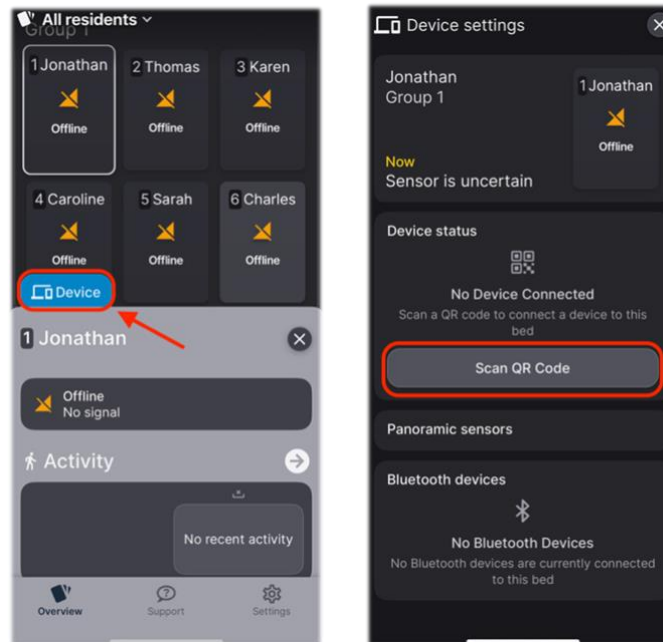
All residents
Group 1

1 Jonathan
Offline

2 Thomas
Offline

3 Karen
Offline

4 Caroline
Offline

5 Sarah
Offline

6 Charles
Offline

Device

1 Jonathan

Offline
No signal

Activity

No recent activity

Overview
Support
Settings

Device settings

Jonathan
Group 1

1 Jonathan
Offline

Now
Sensor is uncertain

Device status

No Device Connected
Scan a QR code to connect a device to this bed

Scan QR Code

Panoramic sensors

Bluetooth devices

No Bluetooth Devices
No Bluetooth devices are currently connected to this bed